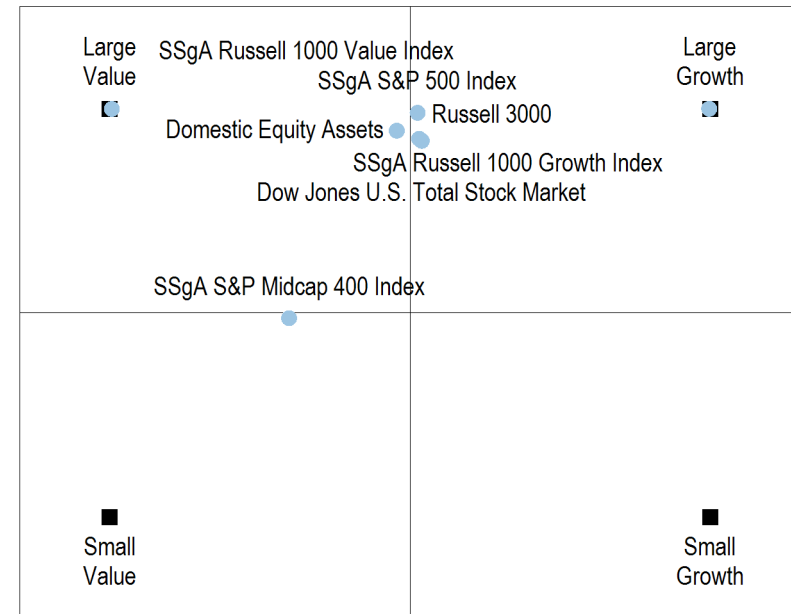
Large Value

SSgA Russell 1000 Value Index

SSgA S&P 500 Index

Large Growth

Russell 3000

Domestic Equity Assets

SSgA Russell 1000 Growth Index

Dow Jones U.S. Total Stock Market

SSgA S&P Midcap 400 Index

Small Value

Small Growth